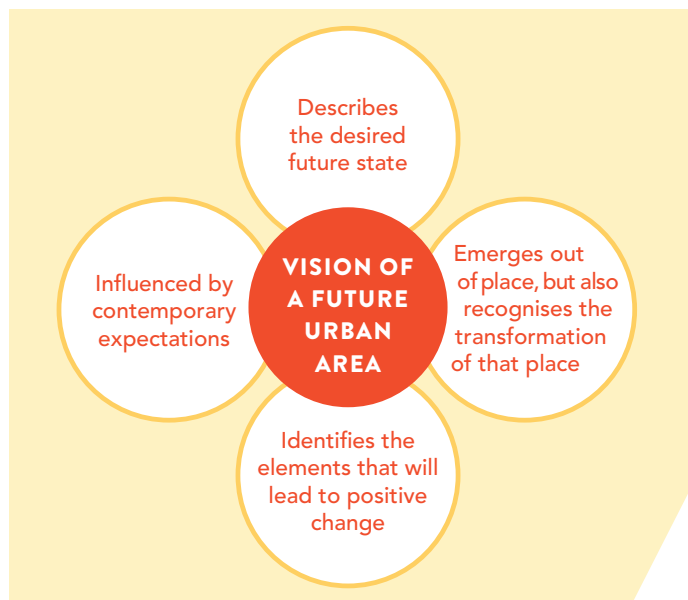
Describes the desired future state

Influenced by contemporary expectations

VISION OF A FUTURE URBAN AREA

Emerges out of place, but also recognises the transformation of that place

Identifies the elements that will lead to positive change